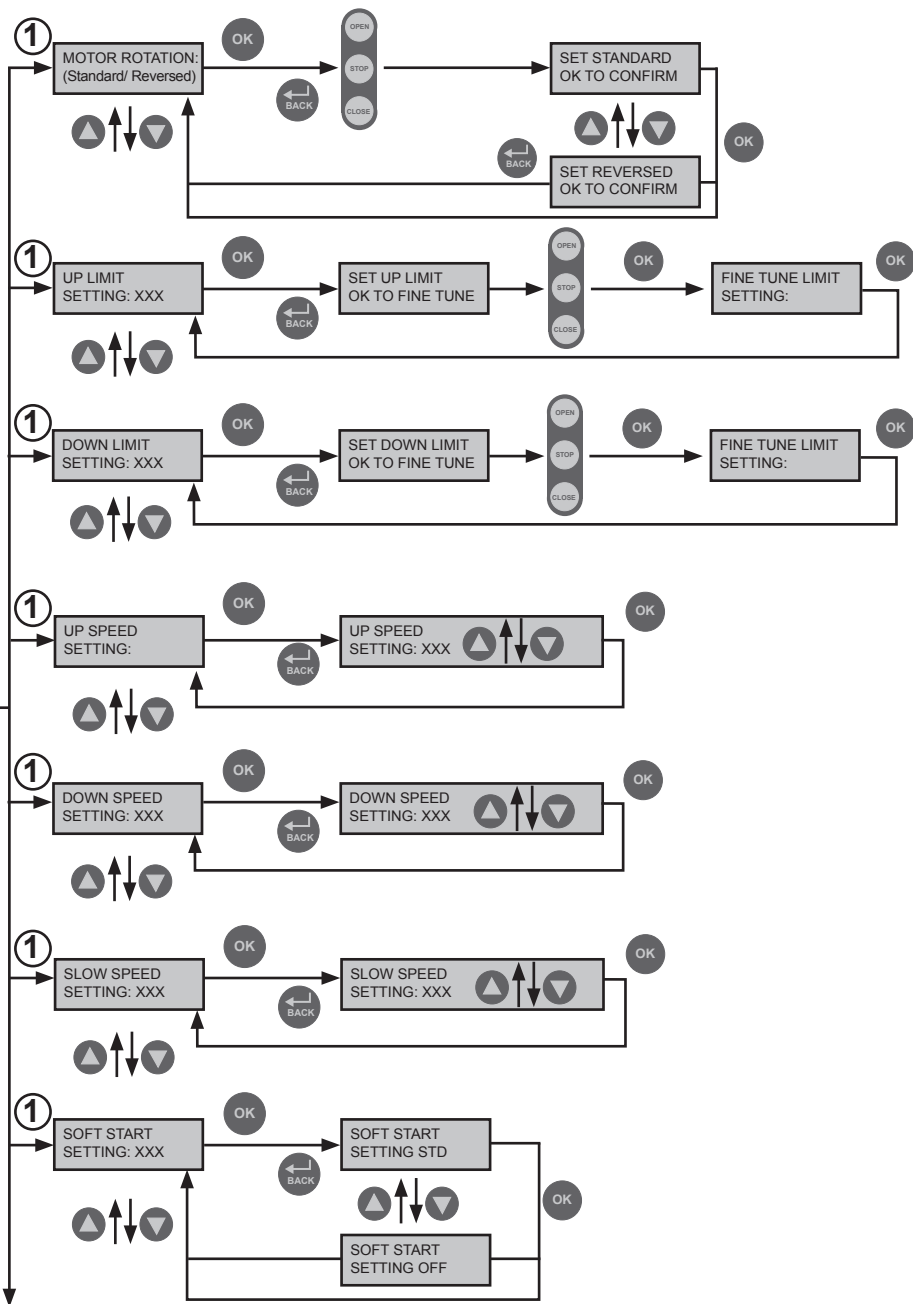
1
MOTOR ROTATION:
(Standard/ Reversed)
OK
BACK
OPEN
STOP
CLOSE
SET STANDARD
OK TO CONFIRM
BACK
SET REVERSED
OK TO CONFIRM
OK

1
UP LIMIT
SETTING: XXX
OK
BACK
SET UP LIMIT
OK TO FINE TUNE
OPEN
STOP
CLOSE
OK
FINE TUNE LIMIT
SETTING:
OK

1
DOWN LIMIT
SETTING: XXX
OK
BACK
SET DOWN LIMIT
OK TO FINE TUNE
OPEN
STOP
CLOSE
OK
FINE TUNE LIMIT
SETTING:
OK

1
UP SPEED
SETTING:
OK
BACK
UP SPEED
SETTING: XXX
OK

1
DOWN SPEED
SETTING: XXX
OK
BACK
DOWN SPEED
SETTING: XXX
OK

1
SLOW SPEED
SETTING: XXX
OK
BACK
SLOW SPEED
SETTING: XXX
OK

1
SOFT START
SETTING: XXX
OK
BACK
SOFT START
SETTING STD
OK
SOFT START
SETTING OFF